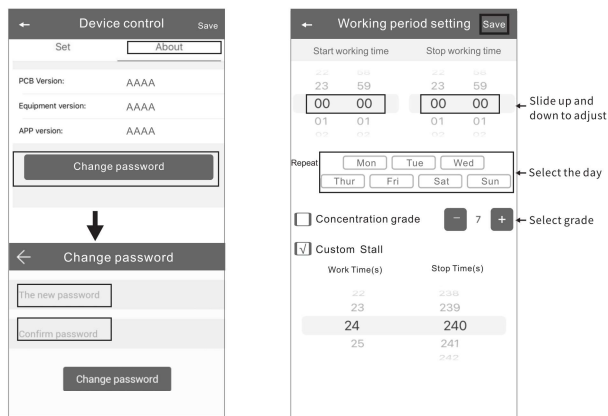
← Device control Save

Set About

PCB Version: AAAA

Equipment version: AAAA

APP version: AAAA

Change password

← Change password

The new password

Confirm password

Change password

← Working period setting Save

Start working time Stop working time

22 58 22 58
23 59 23 59
00 00 00 00
01 01 01 01

Slide up and down to adjust

Repeat Mon Tue Wed Thur Fri Sat Sun

Select the day

Concentration grade − 7 +

Select grade

√ Custom Stall

Work Time(s) Stop Time(s)

22 238
23 239
24 240
25 241
242